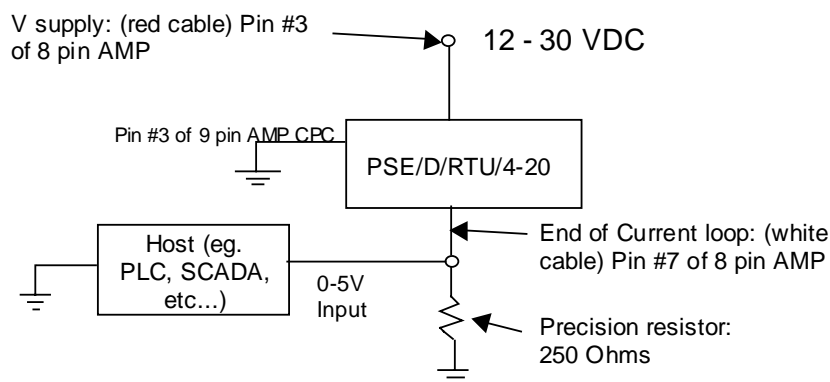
V supply: (red cable) Pin #3 of 8 pin AMP

12 - 30 VDC

Pin #3 of 9 pin AMP CPC

PSE/D/RTU/4-20

Host (eg. PLC, SCADA, etc...)

0-5V Input

End of Current loop: (white cable) Pin #7 of 8 pin AMP

Precision resistor: 250 Ohms